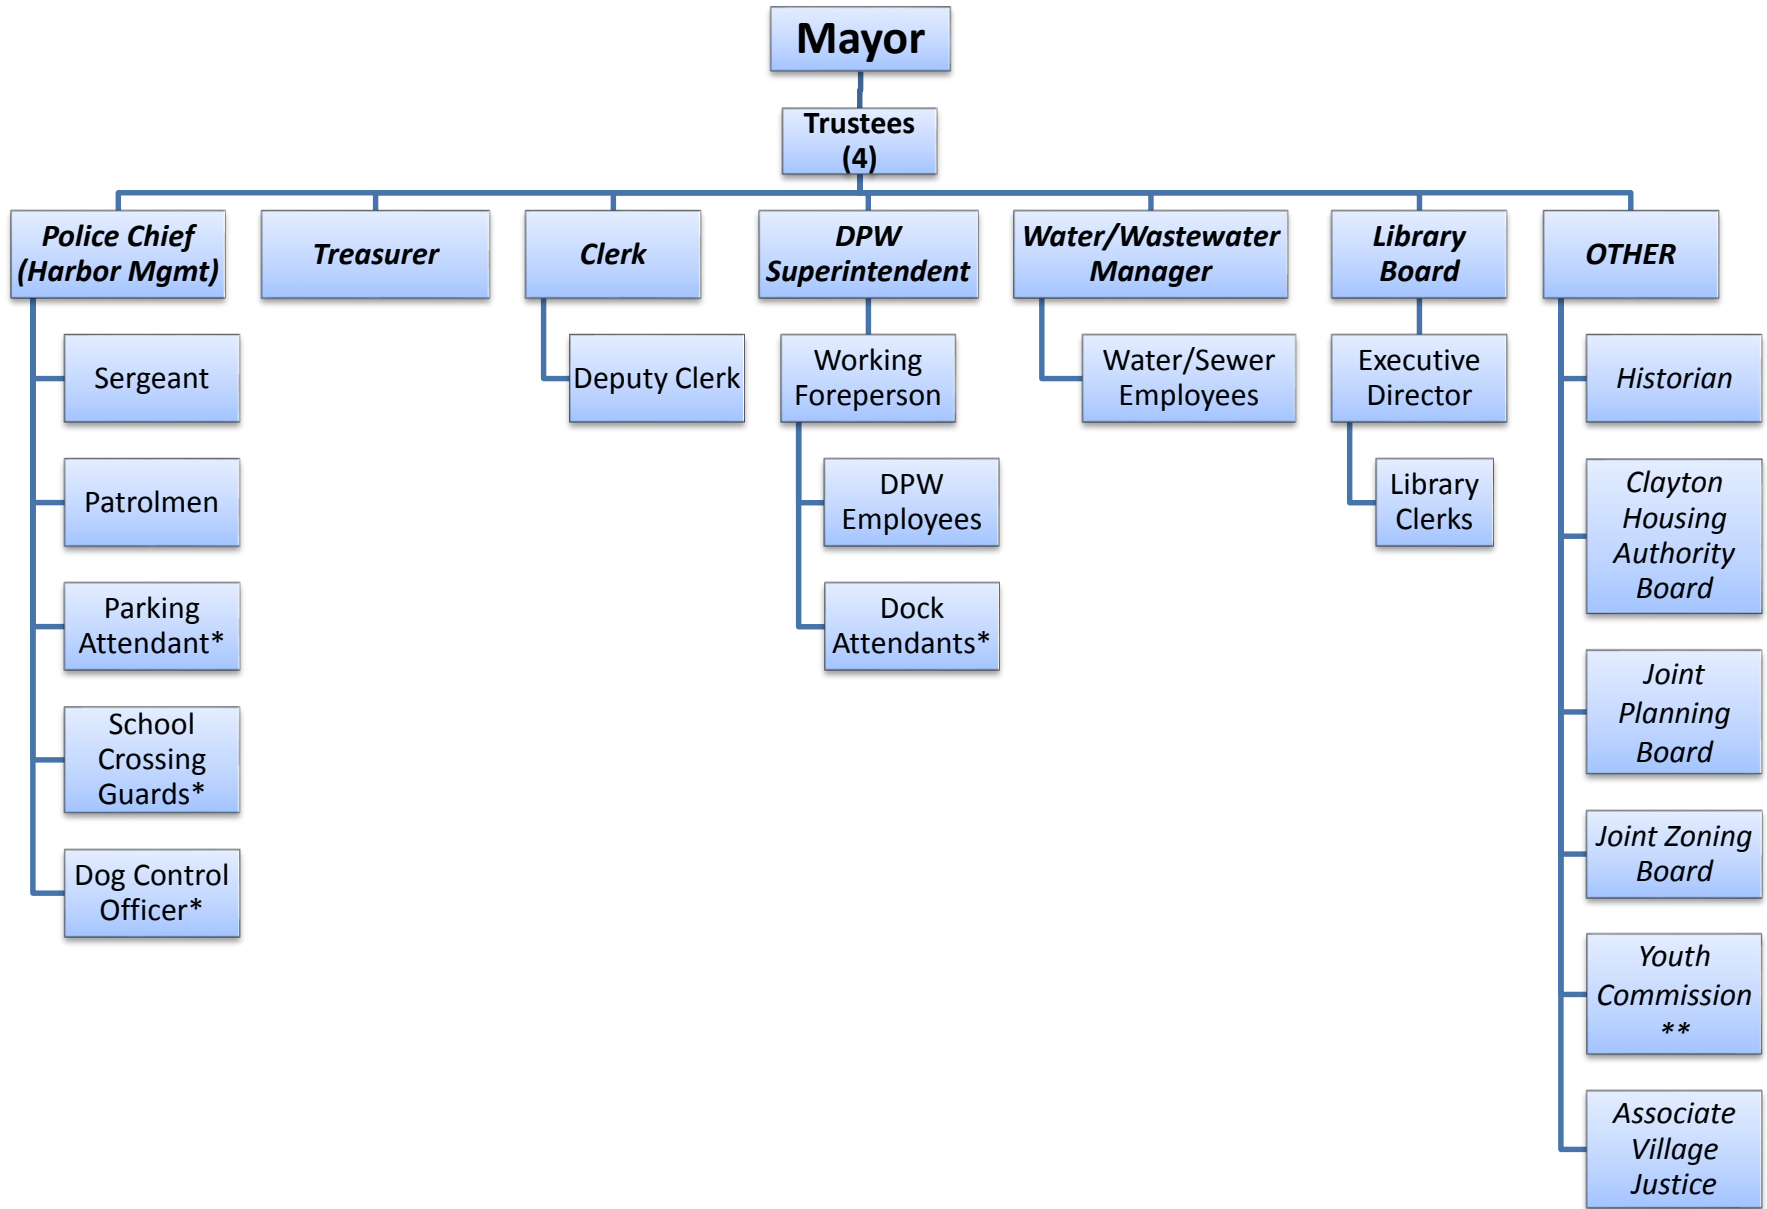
Mayor

Trustees (4)

Police Chief (Harbor Mgmt)

Sergeant

Patrolmen

Parking Attendant*

School Crossing Guards*

Dog Control Officer*

Treasurer

Clerk

Deputy Clerk

DPW Superintendent

Working Foreperson

DPW Employees

Dock Attendants*

Water/Wastewater Manager

Water/Sewer Employees

Library Board

Executive Director

Library Clerks

OTHER

Historian

Clayton Housing Authority Board

Joint Planning Board

Joint Zoning Board

Youth Commission **

Associate Village Justice